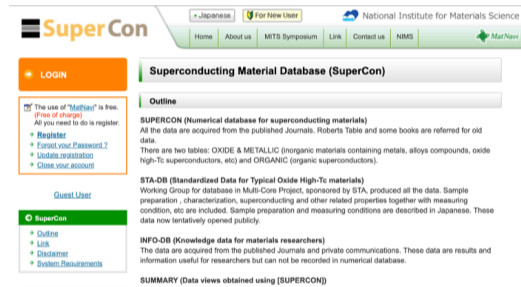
SuperCon

• Japanese
For New User
National Institute for Materials Science

Home
About us
MITS Symposium
Link
Contact us
NIMS
MatNavi

LOGIN

The use of "MatNavi" is free. (Free of charge)
All you need to do is register.
Register
Forgot your Password ?
Update registration
Close your account

Guest User

SuperCon
Outline
Link
Disclaimer
System Requirements

Superconducting Material Database (SuperCon)

Outline

SUPERCON (Numerical database for superconducting materials)
All the data are acquired from the published Journals. Roberts Table and some books are referred for old data.
There are two tables: OXIDE & METALLIC (inorganic materials containing metals, alloys compounds, oxide high-Tc superconductors, etc) and ORGANIC (organic superconductors).

STA-DB (Standardized Data for Typical Oxide High-Tc materials)
Working Group for database in Multi-Core Project, sponsored by STA, produced all the data. Sample preparation , characterization, superconducting and other related properties together with measuring condition, etc are included. Sample preparation and measuring conditions are described in Japanese. These data now tentatively opened publicly.

INFO-DB (Knowledge data for materials researchers)
The data are acquired from the published Journals and private communications. These data are results and information useful for researchers but can not be recorded in numerical database.

SUMMARY (Data views obtained using [SUPERCON])